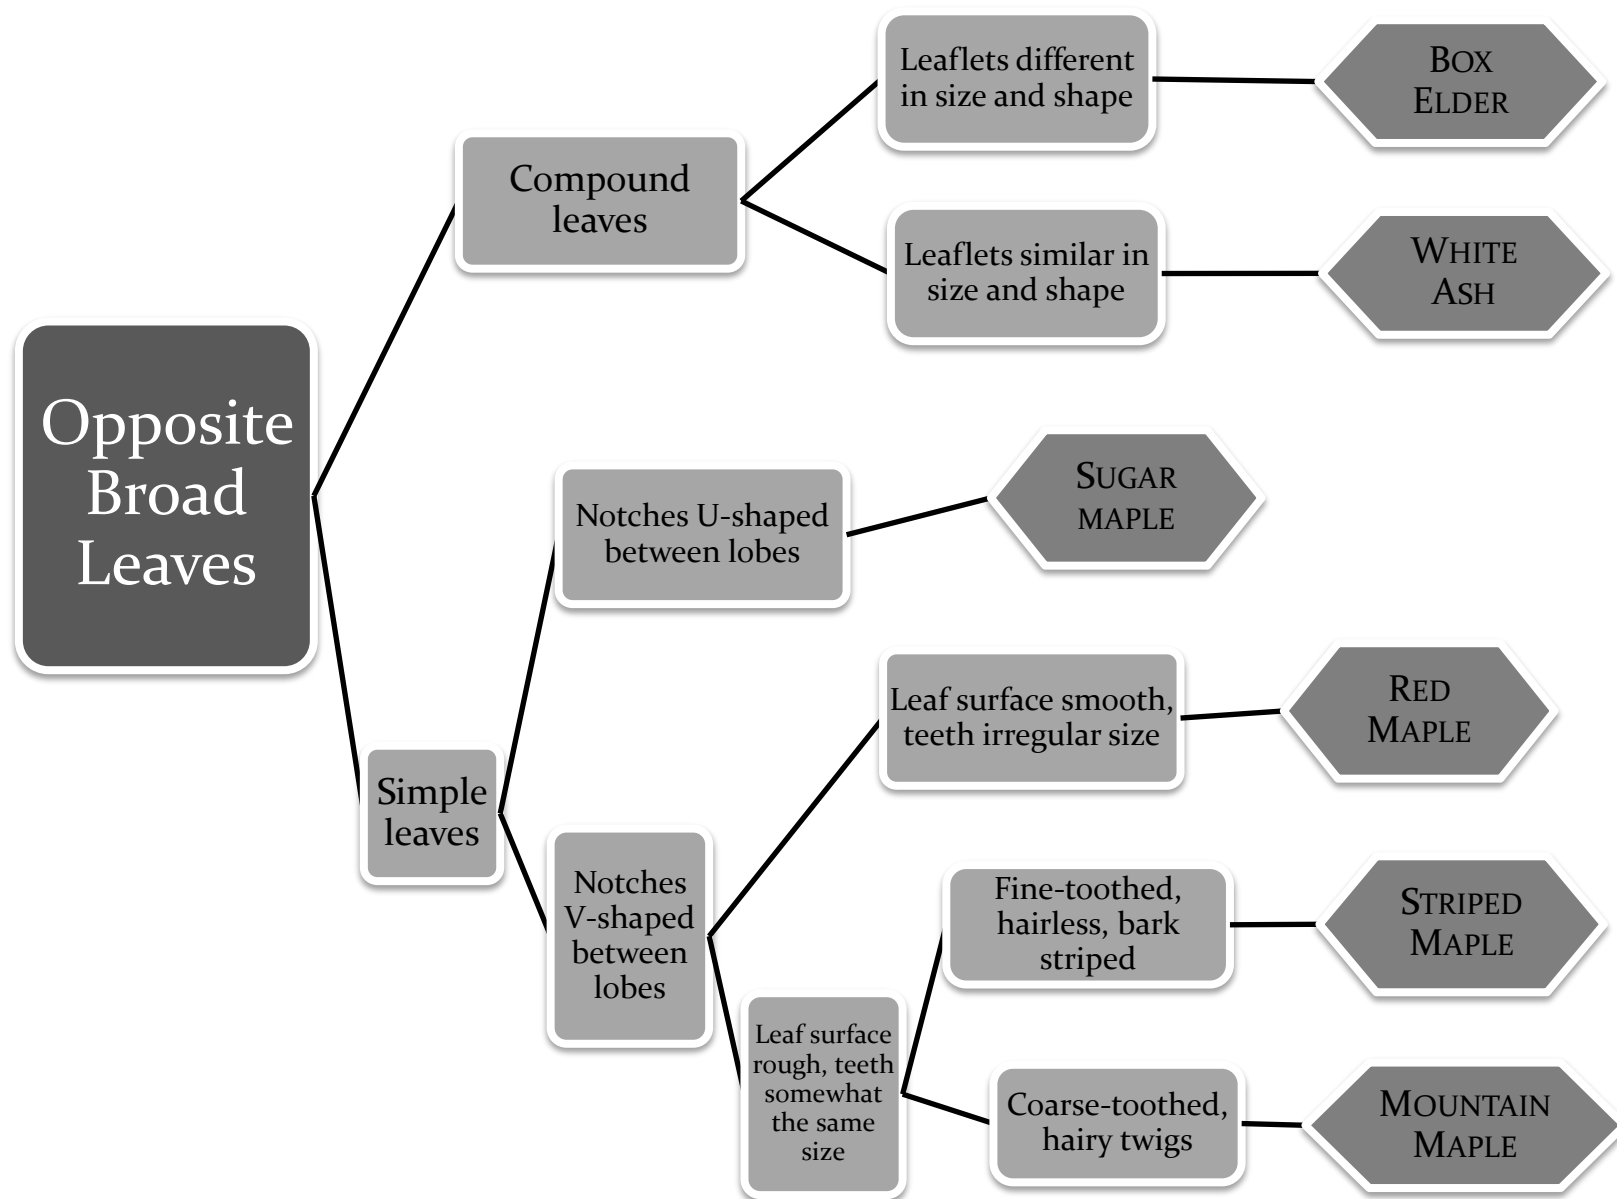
Opposite Broad Leaves

Compound leaves

Leaflets different in size and shape

BOX ELDER

Leaflets similar in size and shape

WHITE ASH

Simple leaves

Notches U-shaped between lobes

SUGAR MAPLE

Notches V-shaped between lobes

Leaf surface smooth, teeth irregular size

RED MAPLE

Leaf surface rough, teeth somewhat the same size

Fine-toothed, hairless, bark striped

STRIPED MAPLE

Coarse-toothed, hairy twigs

MOUNTAIN MAPLE